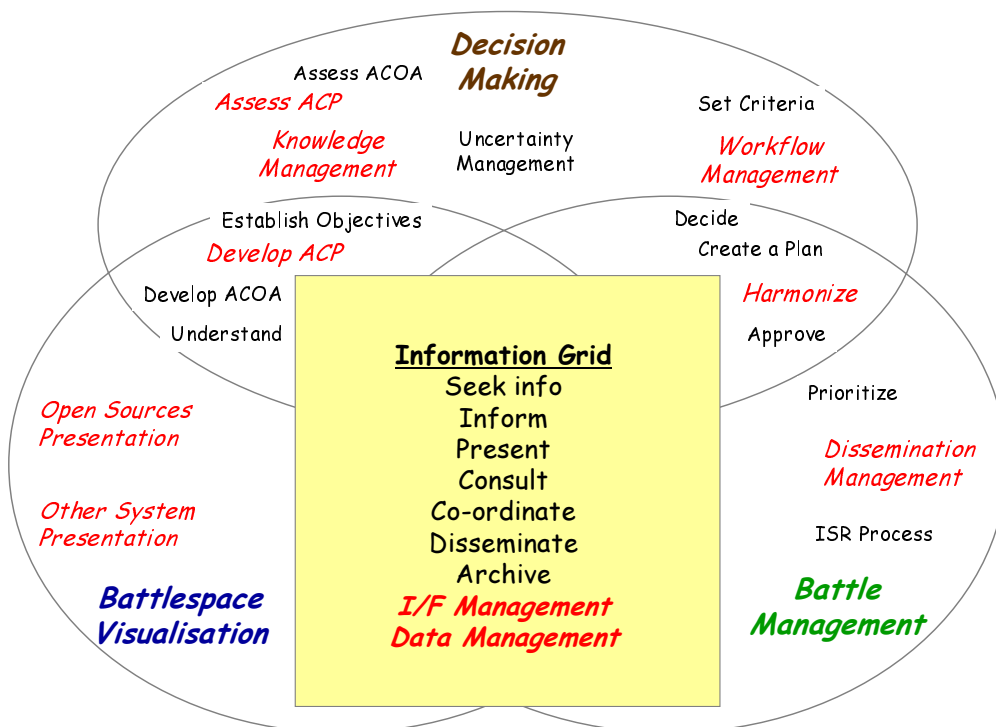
Decision Making

Assess ACOA

Assess ACP

Knowledge Management

Uncertainty Management

Set Criteria

Workflow Management

Establish Objectives

Develop ACP

Decide

Create a Plan

Develop ACOA

Harmonize

Understand

Approve

Information Grid
Seek info
Inform
Present
Consult
Co-ordinate
Disseminate
Archive
I/F Management
Data Management

Prioritize

Open Sources Presentation

Dissemination Management

Other System Presentation

ISR Process

Battlespace Visualisation

Battle Management